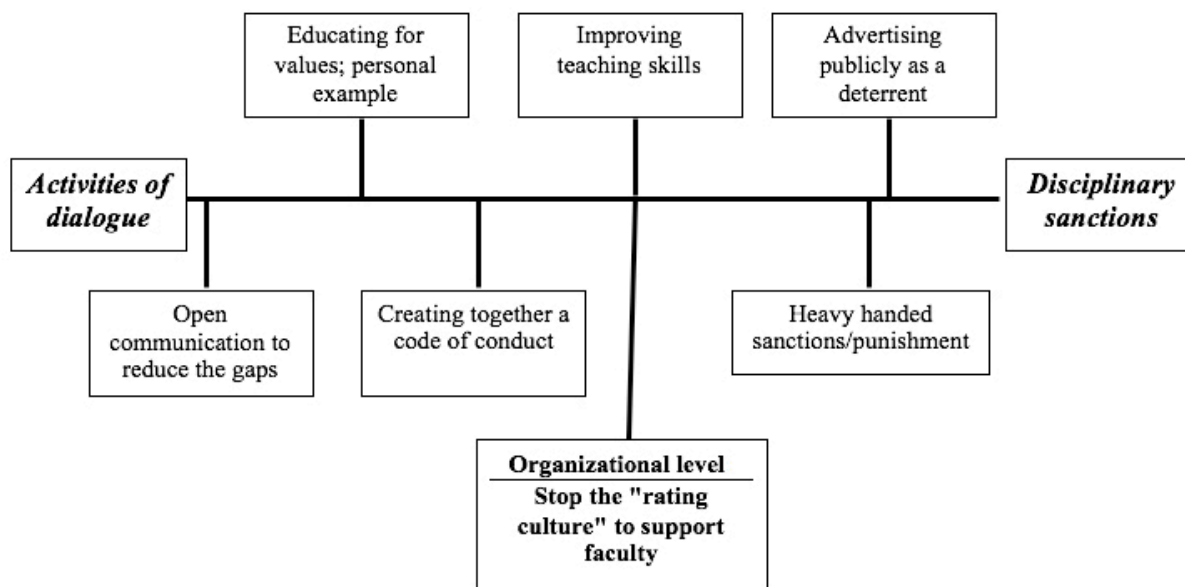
Educating for values; personal example

Improving teaching skills

Advertising publicly as a deterrent

Activities of dialogue

Disciplinary sanctions

Open communication to reduce the gaps

Creating together a code of conduct

Heavy handed sanctions/punishment

Organizational level

Stop the "rating culture" to support faculty